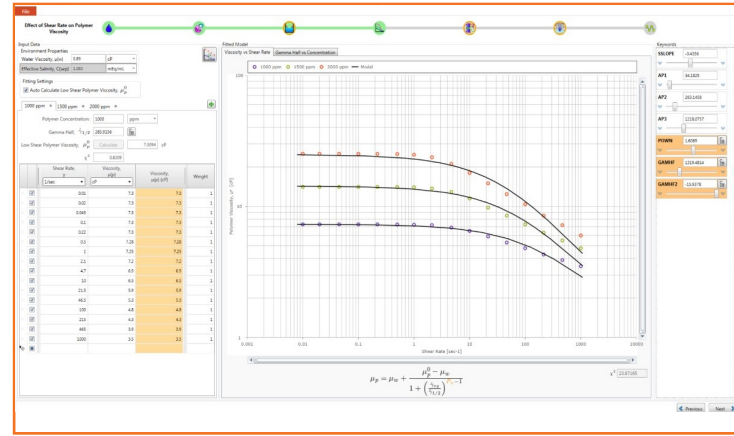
File

Effect of Shear Rate on Polymer Viscosity

Input Data
Environment Properties
Water Viscosity, μ(w) 0.89 cP
Effective Salinity, C(sep) 1.000 mEq/mL

Fitting Settings
Auto Calculate Low Shear Polymer Viscosity, $\mu_p^0$

1000 ppm | 1500 ppm | 2000 ppm

Polymer Concentration: 1000 ppm
Gamma Half, $\dot{\gamma}_{1/2}$ 280.9134
Low Shear Polymer Viscosity, $\mu_p^0$ Calculate 7.3094 cP
$\chi^2$ 0.8009

| | Shear Rate, $\dot{\gamma}$ | Viscosity, μ(p) | Viscosity, μ(p) (cP) | Weight |
|---|---|---|---|---|
| | 1/sec | cP | | |
| ☑ | 0.01 | 7.3 | 7.3 | 1 |
| ☑ | 0.02 | 7.3 | 7.3 | 1 |
| ☑ | 0.045 | 7.3 | 7.3 | 1 |
| ☑ | 0.1 | 7.3 | 7.3 | 1 |
| ☑ | 0.22 | 7.3 | 7.3 | 1 |
| ☑ | 0.5 | 7.28 | 7.28 | 1 |
| ☑ | 1 | 7.25 | 7.25 | 1 |
| ☑ | 2.1 | 7.2 | 7.2 | 1 |
| ☑ | 4.7 | 6.5 | 6.5 | 1 |
| ☑ | 10 | 6.0 | 6.0 | 1 |
| ☑ | 21.5 | 5.6 | 5.6 | 1 |
| ☑ | 46.3 | 5.2 | 5.2 | 1 |
| ☑ | 100 | 4.8 | 4.8 | 1 |
| ☑ | 215 | 4.0 | 4.0 | 1 |
| ☑ | 465 | 3.6 | 3.6 | 1 |
| ☑ | 1000 | 3.5 | 3.5 | 1 |

Fitted Model
Viscosity vs Shear Rate | Gamma Half vs Concentration

1000 ppm  1500 ppm  2000 ppm  Model

100
10
1
Polymer Viscosity, μ(p) [cP]
0.001 0.01 0.1 1 10 100 1000 10000
Shear Rate [sec-1]

$\mu_p = \mu_w + \frac{\mu_p^0 - \mu_w}{1 + \left(\frac{\dot{\gamma}_{eq}}{\dot{\gamma}_{1/2}}\right)^{P_\alpha - 1}}$

$\chi^2$ 23.87165

Keywords
SSLOPE -0.4256
AP1 64.1829
AP2 263.1455
AP3 1218.0737
POWN 1.6069
GAMHF 1319.4814
GAMHF2 13.9378

Previous  Next